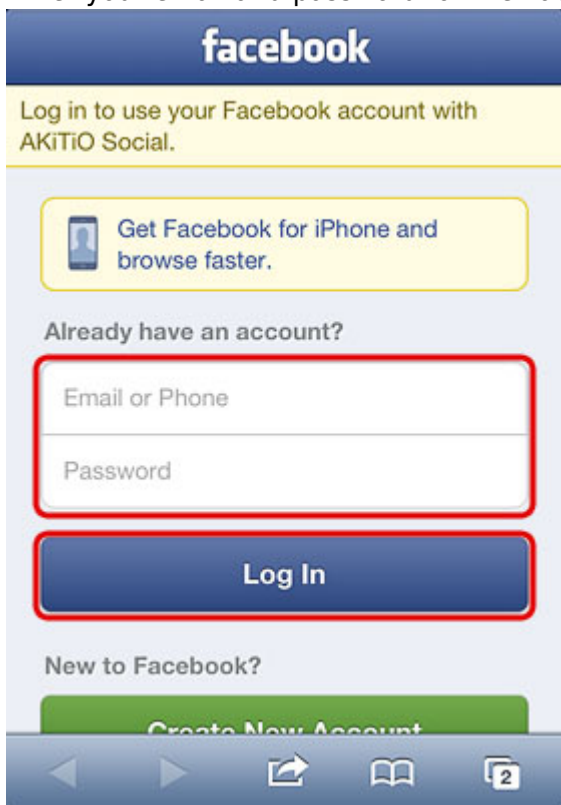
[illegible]

facebook

Log in to use your Facebook account with AKiTiO Social.

Get Facebook for iPhone and browse faster.

Already have an account?

Email or Phone

Password

Log In

New to Facebook?

Create New Account

2